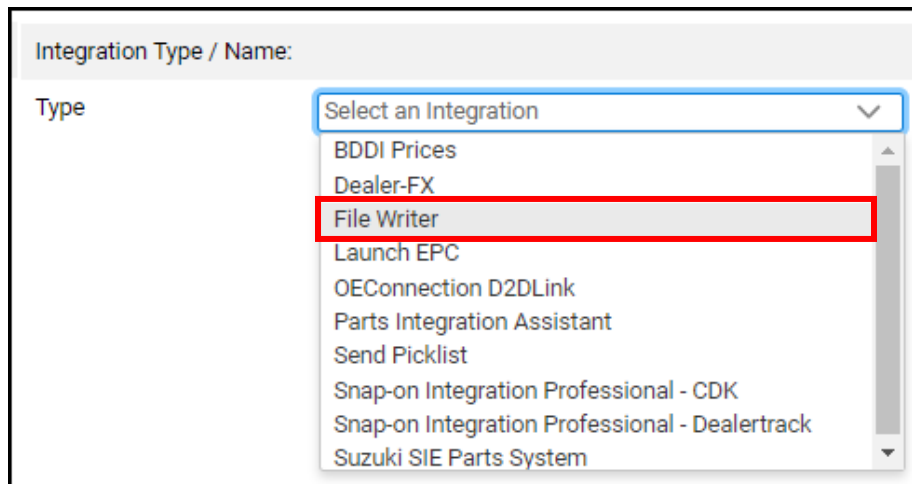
Integration Type / Name:

Type

Select an Integration

BDDI Prices
Dealer-FX
File Writer
Launch EPC
OEConnection D2DLink
Parts Integration Assistant
Send Picklist
Snap-on Integration Professional - CDK
Snap-on Integration Professional - Dealertrack
Suzuki SIE Parts System